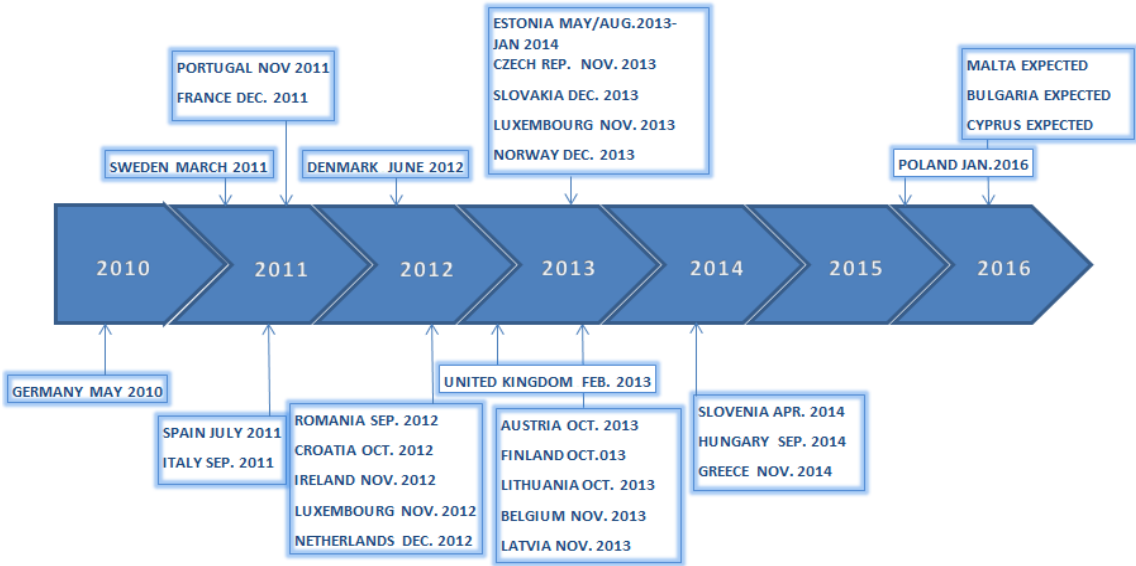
ESTONIA MAY/AUG.2013-JAN 2014
CZECH REP. NOV. 2013
SLOVAKIA DEC. 2013
LUXEMBOURG NOV. 2013
NORWAY DEC. 2013

PORTUGAL NOV 2011
FRANCE DEC. 2011

MALTA EXPECTED
BULGARIA EXPECTED
CYPRUS EXPECTED

SWEDEN MARCH 2011

DENMARK JUNE 2012

POLAND JAN.2016

2010

2011

2012

2013

2014

2015

2016

GERMANY MAY 2010

UNITED KINGDOM FEB. 2013

SPAIN JULY 2011
ITALY SEP. 2011

ROMANIA SEP. 2012
CROATIA OCT. 2012
IRELAND NOV. 2012
LUXEMBOURG NOV. 2012
NETHERLANDS DEC. 2012

AUSTRIA OCT. 2013
FINLAND OCT.013
LITHUANIA OCT. 2013
BELGIUM NOV. 2013
LATVIA NOV. 2013

SLOVENIA APR. 2014
HUNGARY SEP. 2014
GREECE NOV. 2014